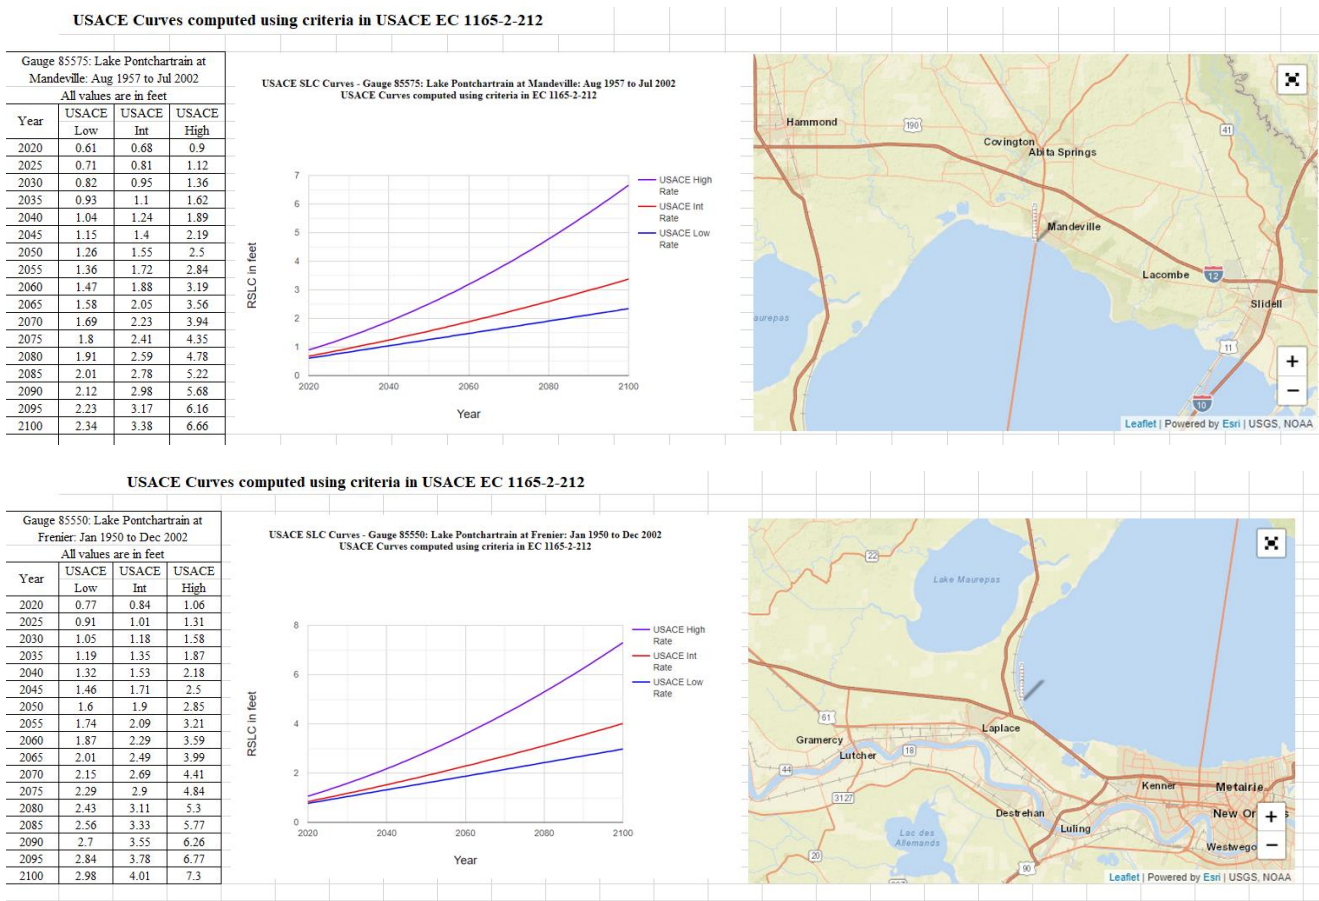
USACE Curves computed using criteria in USACE EC 1165-2-212

Gauge 85575: Lake Pontchartrain at Mandeville: Aug 1957 to Jul 2002
All values are in feet

| Year | USACE Low | USACE Int | USACE High |
|---|---|---|---|
| 2020 | 0.61 | 0.68 | 0.9 |
| 2025 | 0.71 | 0.81 | 1.12 |
| 2030 | 0.82 | 0.95 | 1.36 |
| 2035 | 0.93 | 1.1 | 1.62 |
| 2040 | 1.04 | 1.24 | 1.89 |
| 2045 | 1.15 | 1.4 | 2.19 |
| 2050 | 1.26 | 1.55 | 2.5 |
| 2055 | 1.36 | 1.72 | 2.84 |
| 2060 | 1.47 | 1.88 | 3.19 |
| 2065 | 1.58 | 2.05 | 3.56 |
| 2070 | 1.69 | 2.23 | 3.94 |
| 2075 | 1.8 | 2.41 | 4.35 |
| 2080 | 1.91 | 2.59 | 4.78 |
| 2085 | 2.01 | 2.78 | 5.22 |
| 2090 | 2.12 | 2.98 | 5.68 |
| 2095 | 2.23 | 3.17 | 6.16 |
| 2100 | 2.34 | 3.38 | 6.66 |

USACE SLC Curves - Gauge 85575: Lake Pontchartrain at Mandeville: Aug 1957 to Jul 2002
USACE Curves computed using criteria in EC 1165-2-212

7
6
5
4
3
2
1
0
RSLC in feet
2020 2040 2060 2080 2100
Year
USACE High Rate
USACE Int Rate
USACE Low Rate

Hammond
190
Covington
Abita Springs
41
Mandeville
Lacombe
12
Slidell
aurepas
11
10
+
−
Leaflet | Powered by Esri | USGS, NOAA

USACE Curves computed using criteria in USACE EC 1165-2-212

Gauge 85550: Lake Pontchartrain at Frenier: Jan 1950 to Dec 2002
All values are in feet

| Year | USACE Low | USACE Int | USACE High |
|---|---|---|---|
| 2020 | 0.77 | 0.84 | 1.06 |
| 2025 | 0.91 | 1.01 | 1.31 |
| 2030 | 1.05 | 1.18 | 1.58 |
| 2035 | 1.19 | 1.35 | 1.87 |
| 2040 | 1.32 | 1.53 | 2.18 |
| 2045 | 1.46 | 1.71 | 2.5 |
| 2050 | 1.6 | 1.9 | 2.85 |
| 2055 | 1.74 | 2.09 | 3.21 |
| 2060 | 1.87 | 2.29 | 3.59 |
| 2065 | 2.01 | 2.49 | 3.99 |
| 2070 | 2.15 | 2.69 | 4.41 |
| 2075 | 2.29 | 2.9 | 4.84 |
| 2080 | 2.43 | 3.11 | 5.3 |
| 2085 | 2.56 | 3.33 | 5.77 |
| 2090 | 2.7 | 3.55 | 6.26 |
| 2095 | 2.84 | 3.78 | 6.77 |
| 2100 | 2.98 | 4.01 | 7.3 |

USACE SLC Curves - Gauge 85550: Lake Pontchartrain at Frenier: Jan 1950 to Dec 2002
USACE Curves computed using criteria in EC 1165-2-212

8
6
4
2
0
RSLC in feet
2020 2040 2060 2080 2100
Year
USACE High Rate
USACE Int Rate
USACE Low Rate

22
Lake Maurepas
61
Laplace
Gramercy
Lutcher
18
44
3127
Kenner
Metairie
Destrehan
Luling
New Or
Lac des Allemands
20
Westwego
90
+
−
Leaflet | Powered by Esri | USGS, NOAA